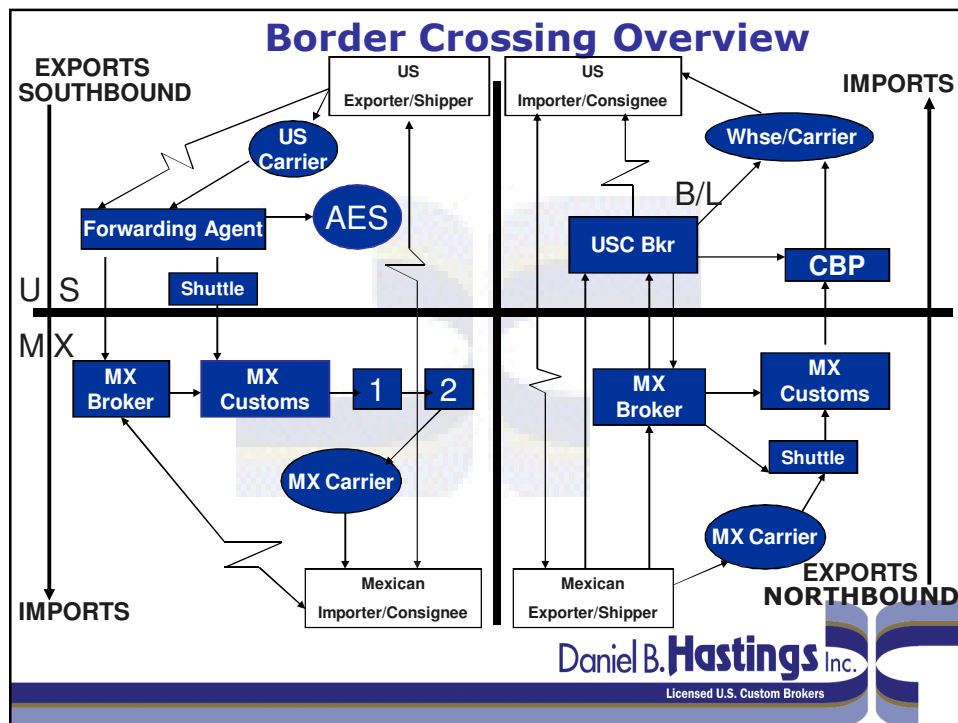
Border Crossing Overview

EXPORTS SOUTHBOUND

US Exporter/Shipper

US Importer/Consignee

IMPORTS

US Carrier

Whse/Carrier

B/L

Forwarding Agent

AES

USC Bkr

CBP

Shuttle

U S

M X

MX Broker

MX Customs

1

2

MX Broker

MX Customs

Shuttle

MX Carrier

MX Carrier

EXPORTS NORTHBOUND

Mexican Importer/Consignee

Mexican Exporter/Shipper

IMPORTS

Daniel B. Hastings Inc.

Licensed U.S. Custom Brokers